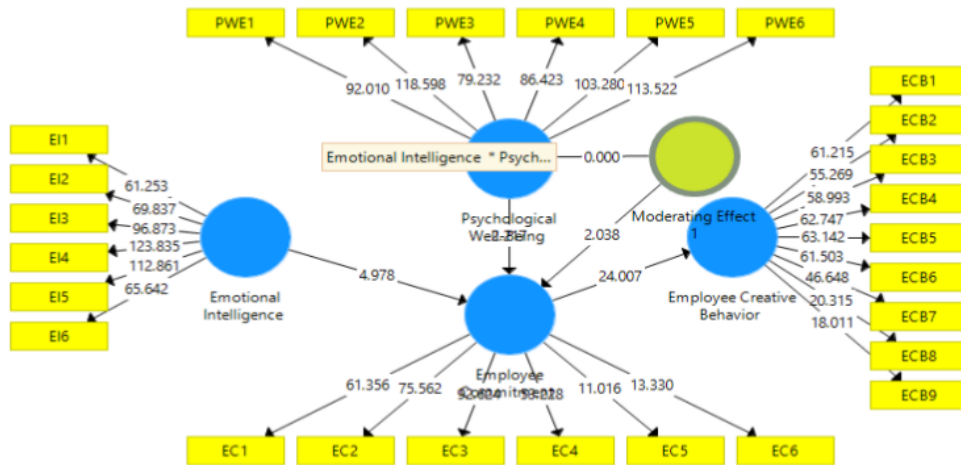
PWE1
PWE2
PWE3
PWE4
PWE5
PWE6

92.010
118.598
79.232
86.423
103.280
113.522

Emotional Intelligence * Psych...
0.000

Psychological Well-Being
2.717

Moderating Effect 1

EI1
EI2
EI3
EI4
EI5
EI6

61.253
69.837
96.873
123.835
112.861
65.642

Emotional Intelligence

4.978

2.038

24.007

Employee Creative Behavior

ECB1
ECB2
ECB3
ECB4
ECB5
ECB6
ECB7
ECB8
ECB9

61.215
55.269
58.993
62.747
63.142
61.503
46.648
20.315
18.011

Employee Commitment

61.356
75.562
92.604
59.028
11.016
13.330

EC1
EC2
EC3
EC4
EC5
EC6